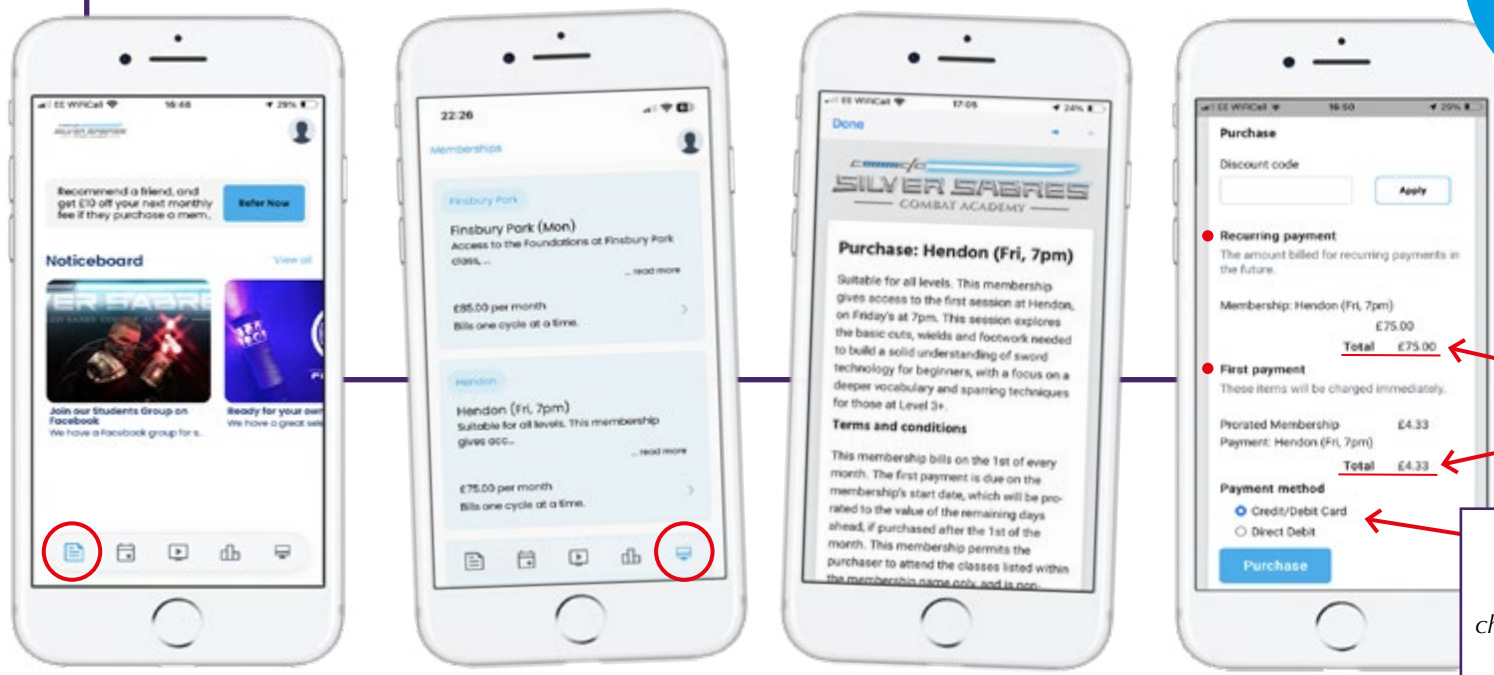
EE WiFiCall 16:48 29%

SILVER SABRES

Recommend a friend, and get £10 off your next monthly fee if they purchase a mem.

Refer Now

Noticeboard

View all

ER SABRE

Join our Students Group on Facebook

We have a Facebook group for s..

Ready for your own

We have a great sele

22:26

Memberships

Finsbury Park

Finsbury Park (Mon)

Access to the Foundations at Finsbury Park class, ...

... read more

£85.00 per month

Bills one cycle at a time.

Hendon

Hendon (Fri, 7pm)

Suitable for all levels. This membership gives acc..

... read more

£75.00 per month

Bills one cycle at a time.

EE WiFiCall 17:05 24%

Done

SILVER SABRES

COMBAT ACADEMY

Purchase: Hendon (Fri, 7pm)

Suitable for all levels. This membership gives access to the first session at Hendon, on Friday's at 7pm. This session explores the basic cuts, wields and footwork needed to build a solid understanding of sword technology for beginners, with a focus on a deeper vocabulary and sparring techniques for those at Level 3+.

Terms and conditions

This membership bills on the 1st of every month. The first payment is due on the membership's start date, which will be prorated to the value of the remaining days ahead, if purchased after the 1st of the month. This membership permits the purchaser to attend the classes listed within the membership name only, and is non-

EE WiFiCall 16:50 29%

Purchase

Discount code

Apply

Recurring payment

The amount billed for recurring payments in the future.

Membership: Hendon (Fri, 7pm)

£75.00

Total £75.00

First payment

These items will be charged immediately.

Prorated Membership Payment: Hendon (Fri, 7pm) £4.33

Total £4.33

Payment method

Credit/Debit Card

Direct Debit

Purchase

ch